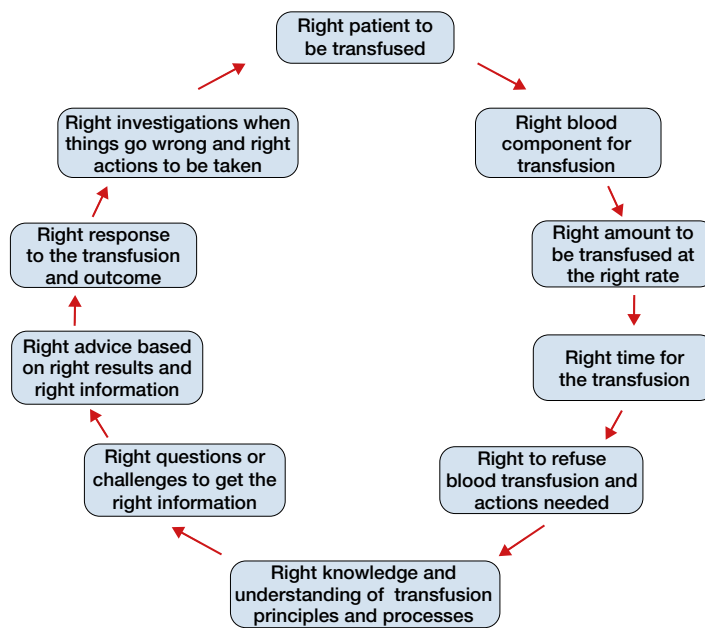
Right patient to be transfused

Right blood component for transfusion

Right amount to be transfused at the right rate

Right time for the transfusion

Right to refuse blood transfusion and actions needed

Right knowledge and understanding of transfusion principles and processes

Right questions or challenges to get the right information

Right advice based on right results and right information

Right response to the transfusion and outcome

Right investigations when things go wrong and right actions to be taken